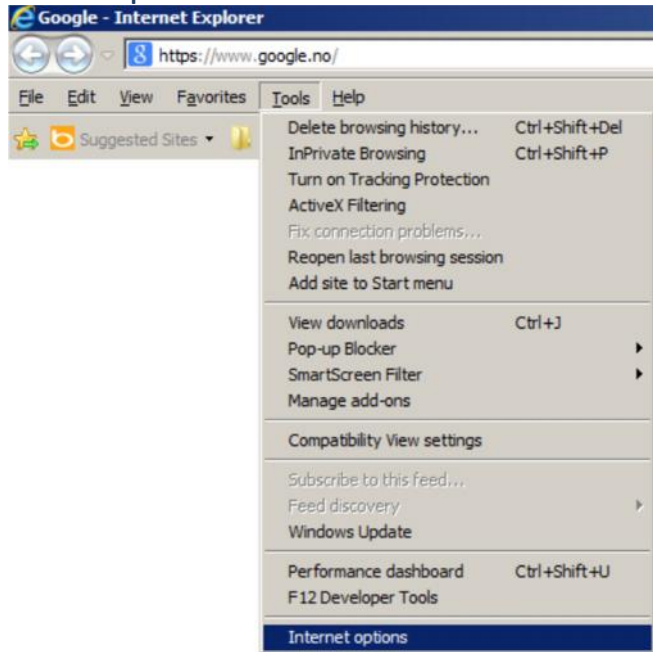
Google - Internet Explorer

https://www.google.no/

File Edit View Favorites Tools Help

Suggested Sites

Delete browsing history... Ctrl+Shift+Del
InPrivate Browsing Ctrl+Shift+P
Turn on Tracking Protection
ActiveX Filtering
Fix connection problems...
Reopen last browsing session
Add site to Start menu

View downloads Ctrl+J
Pop-up Blocker
SmartScreen Filter
Manage add-ons

Compatibility View settings

Subscribe to this feed...
Feed discovery
Windows Update

Performance dashboard Ctrl+Shift+U
F12 Developer Tools

Internet options